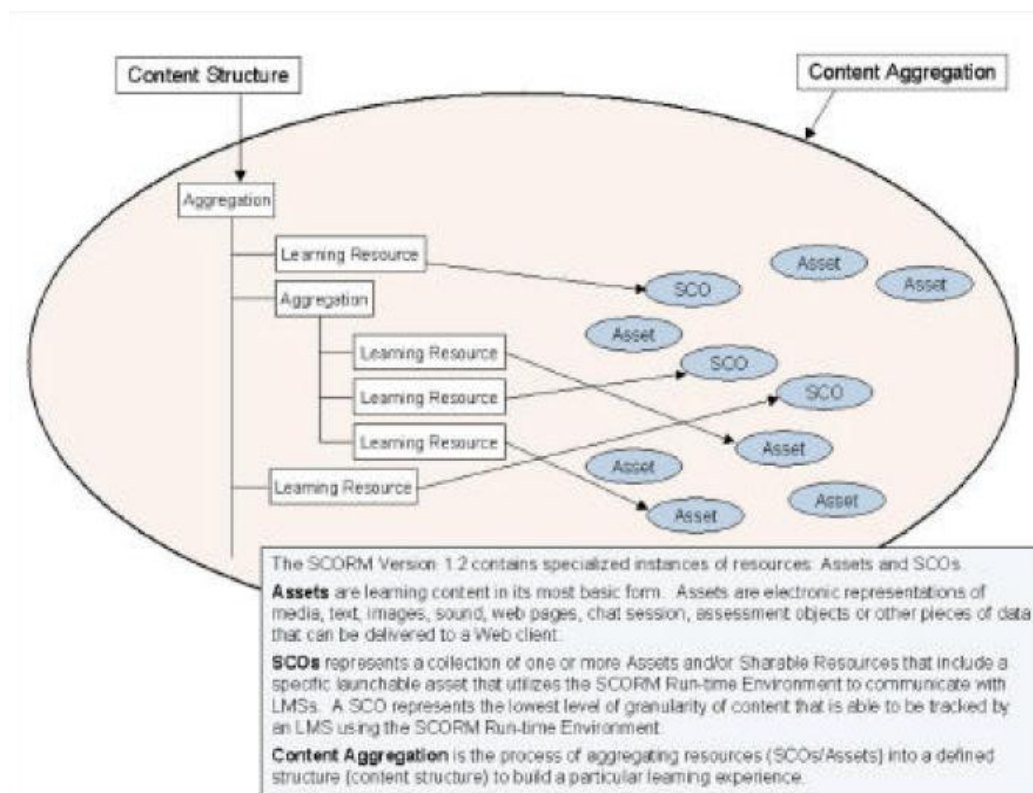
Content Structure

Content Aggregation

Aggregation

Learning Resource

Aggregation

Learning Resource

Learning Resource

Learning Resource

Learning Resource

SCO

Asset

Asset

Asset

SCO

SCO

Asset

Asset

Asset

Asset

The SCORM Version 1.2 contains specialized instances of resources: Assets and SCOs.

**Assets** are learning content in its most basic form. Assets are electronic representations of media, text, images, sound, web pages, chat session, assessment objects or other pieces of data that can be delivered to a Web client.

**SCOs** represents a collection of one or more Assets and/or Sharable Resources that include a specific launchable asset that utilizes the SCORM Run-time Environment to communicate with LMSs. A SCO represents the lowest level of granularity of content that is able to be tracked by an LMS using the SCORM Run-time Environment.

**Content Aggregation** is the process of aggregating resources (SCOs/Assets) into a defined structure (content structure) to build a particular learning experience.